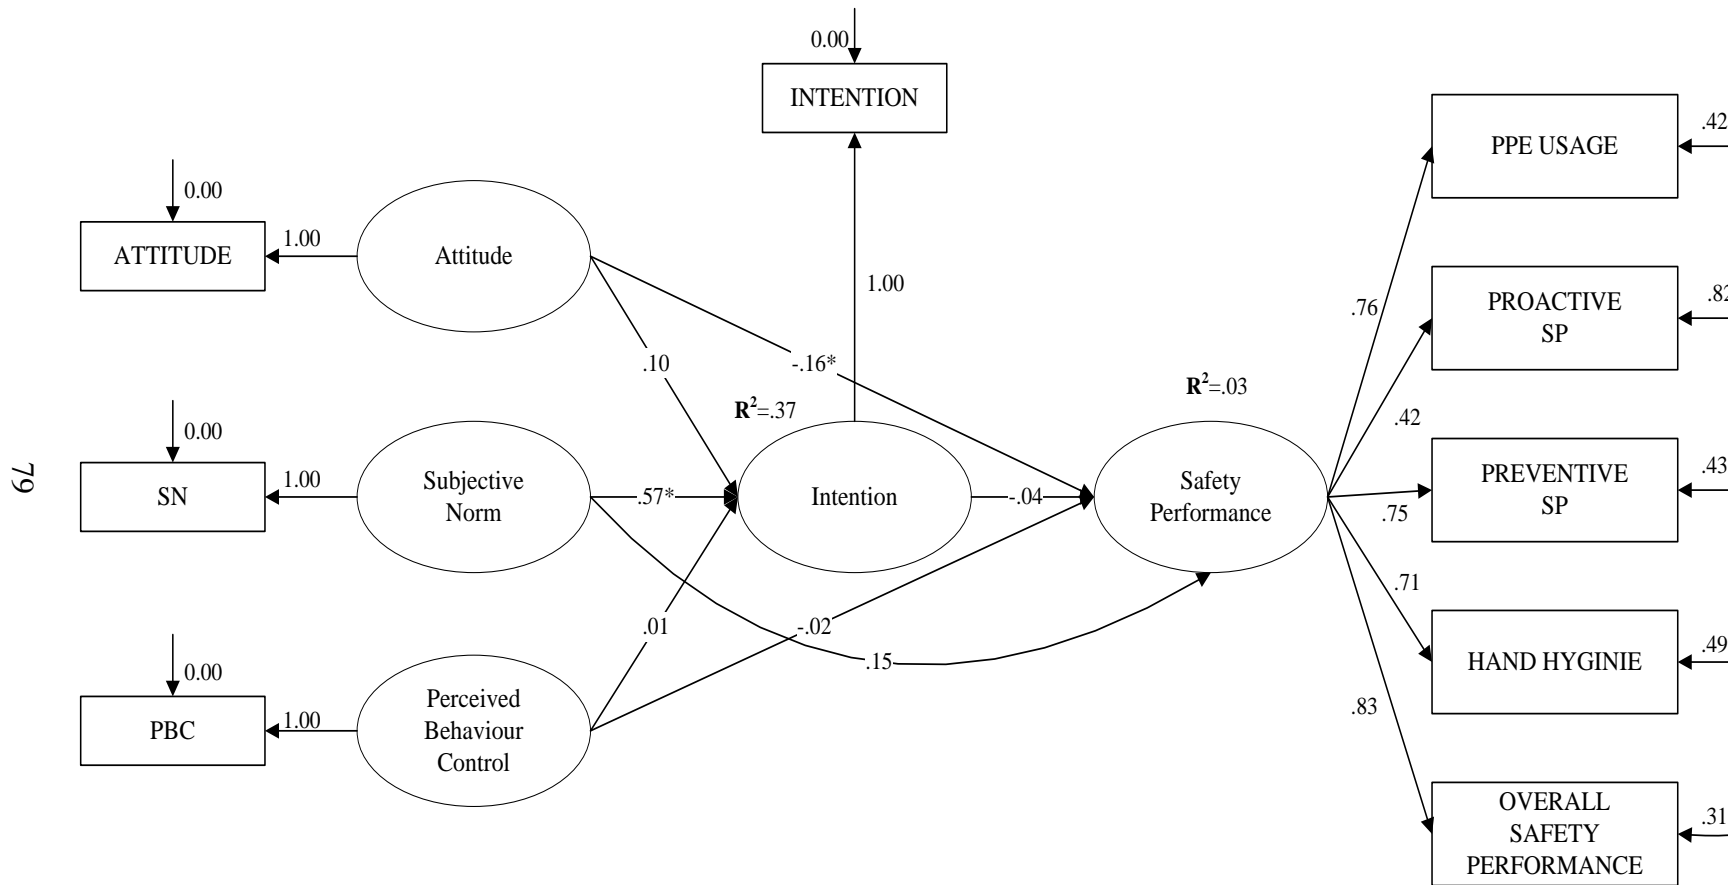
0.00
INTENTION

0.00
ATTITUDE
1.00
Attitude

1.00

.10

-.16*

$R^2$=.37

$R^2$=.03

0.00
SN
1.00
Subjective Norm
.57*
Intention
-.04
Safety Performance

.01
-.02
.15

0.00
PBC
1.00
Perceived Behaviour Control

.76
.42
.75
.71
.83

PPE USAGE
.42
PROACTIVE SP
.82
PREVENTIVE SP
.43
HAND HYGINIE
.49
OVERALL SAFETY PERFORMANCE
.31

79